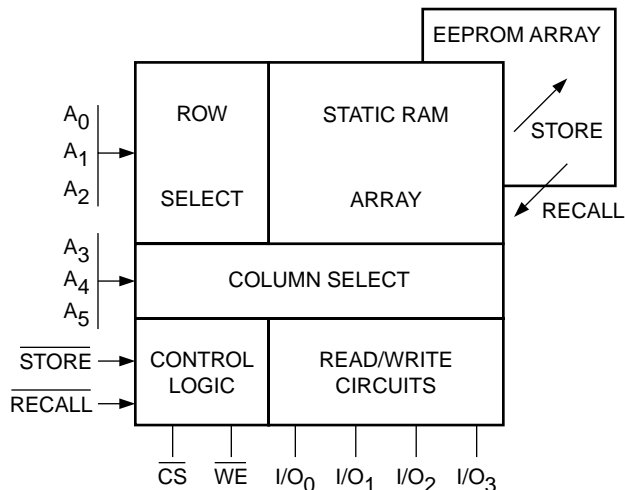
EEPROM ARRAY

$A_0$
$A_1$
$A_2$

ROW

SELECT

STATIC RAM

ARRAY

STORE

RECALL

$A_3$
$A_4$
$A_5$

COLUMN SELECT

$\overline{STORE}$
$\overline{RECALL}$

CONTROL LOGIC

READ/WRITE CIRCUITS

$\overline{CS}$ $\overline{WE}$ $I/O_0$ $I/O_1$ $I/O_2$ $I/O_3$